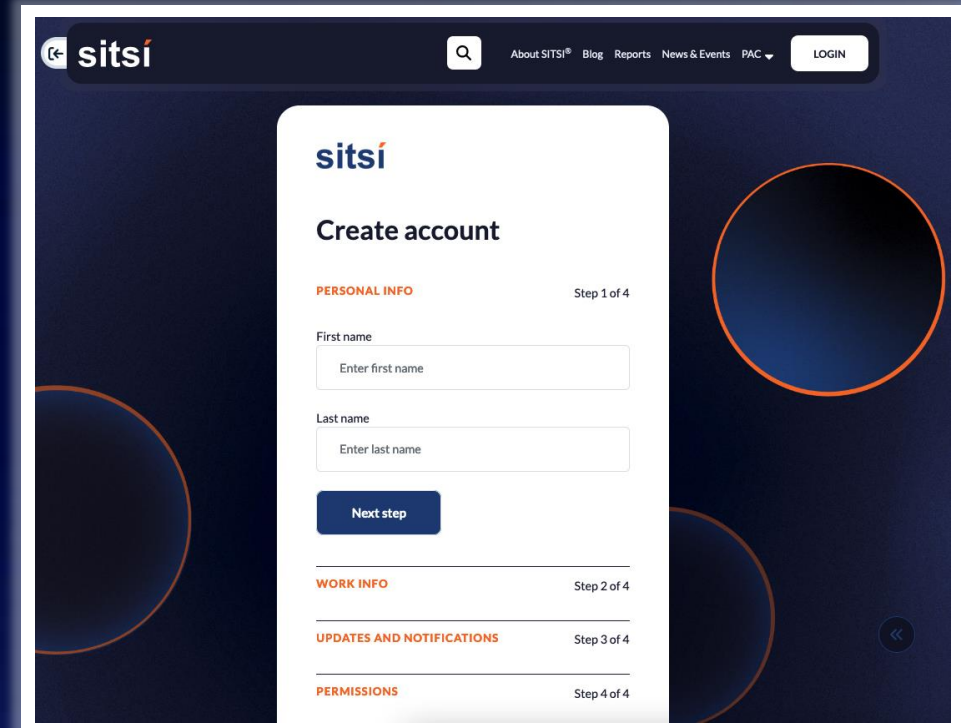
sitsí

About SITSI® Blog Reports News & Events PAC LOGIN

sitsí

Create account

PERSONAL INFO Step 1 of 4

First name

Enter first name

Last name

Enter last name

Next step

WORK INFO Step 2 of 4

UPDATES AND NOTIFICATIONS Step 3 of 4

PERMISSIONS Step 4 of 4

«